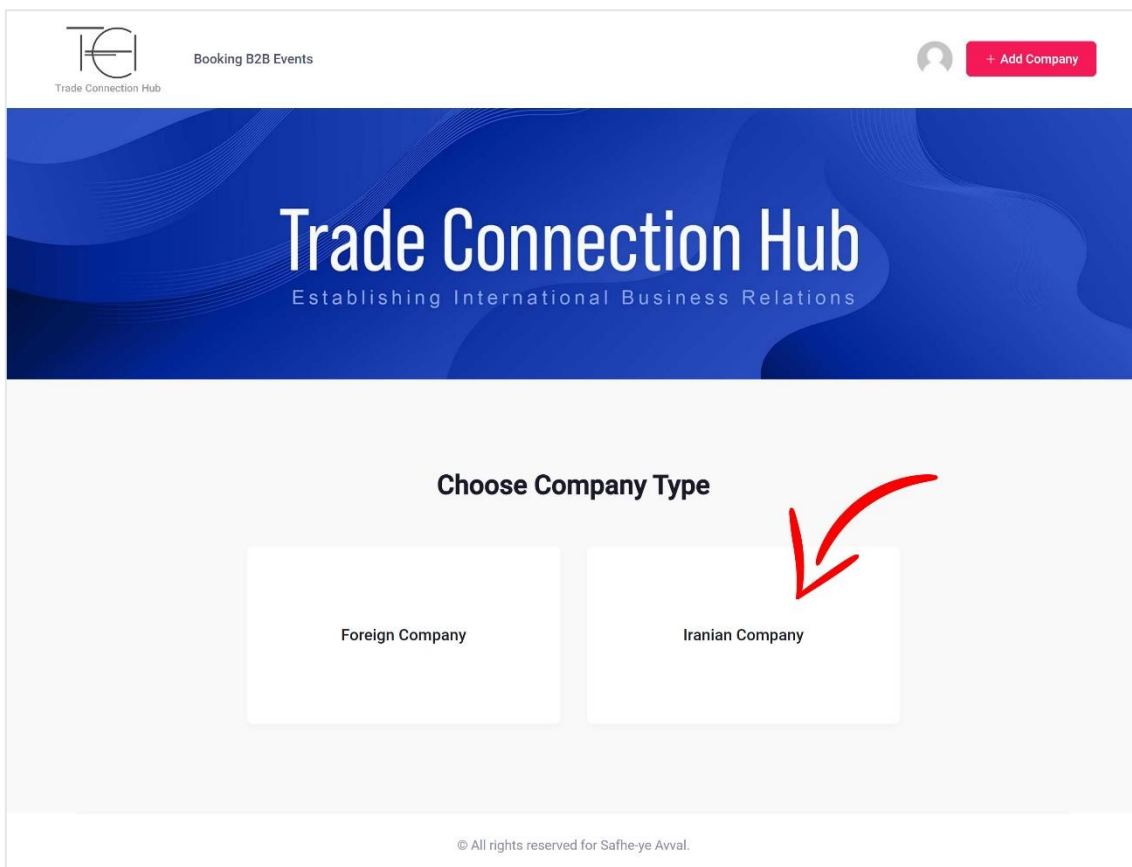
TCH
Trade Connection Hub

Booking B2B Events

+ Add Company

Trade Connection Hub
Establishing International Business Relations

Choose Company Type

Foreign Company

Iranian Company

© All rights reserved for Safhe-ye Avval.